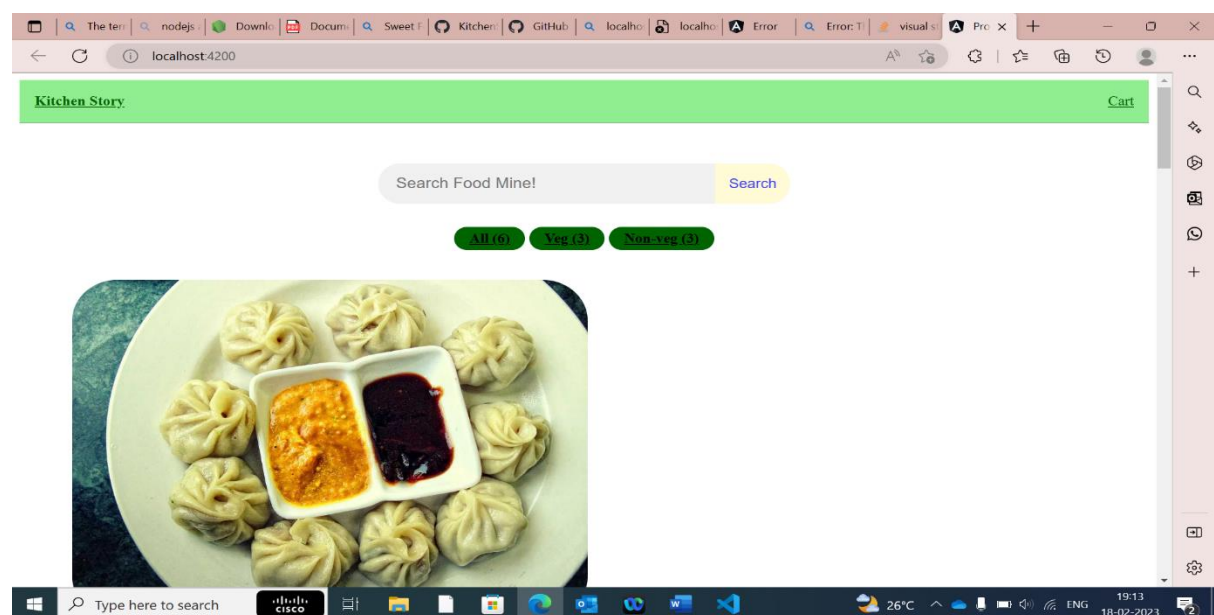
The ter | nodejs | Downlo | Docum | Sweet F | Kitchen | GitHub | localho | localho | Error | Error: T | visual s | Pro ×

localhost:4200

Kitchen Story

Cart

Search Food Mine!

Search

All (6)

Veg (3)

Non-veg (3)

Type here to search

26°C

ENG

19:13
18-02-2023